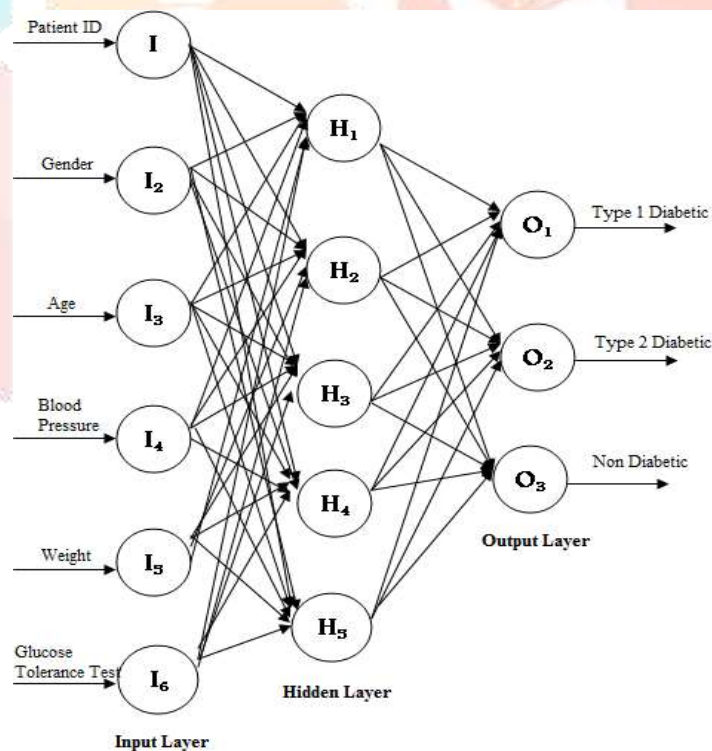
Patient ID
I
Gender
$I_2$
Age
$I_3$
Blood Pressure
$I_4$
Weight
$I_5$
Glucose Tolerance Test
$I_6$
Input Layer
$H_1$
$H_2$
$H_3$
$H_4$
$H_5$
Hidden Layer
$O_1$
Type 1 Diabetic
$O_2$
Type 2 Diabetic
$O_3$
Non Diabetic
Output Layer